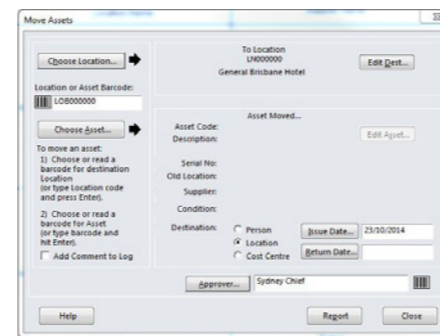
Move Assets

Choose Location...

Location or Asset Barcode:

LOB000000

Choose Asset...

To move an asset:
1) Choose or read a barcode for destination Location (or type Location code and press Enter).

2) Choose or read a barcode for Asset (or type barcode and hit Enter).

Add Comment to Log

To Location
LN000000
General Brisbane Hotel

Edit Dest...

Asset Moved...

Asset Code:
Description:

Edit Asset...

Serial No:
Old Location:
Supplier:
Condition:

Destination: Person
Location
Cost Centre

Issue Date... 23/10/2014

Return Date...

Approver... Sydney Chief

Help

Report

Close